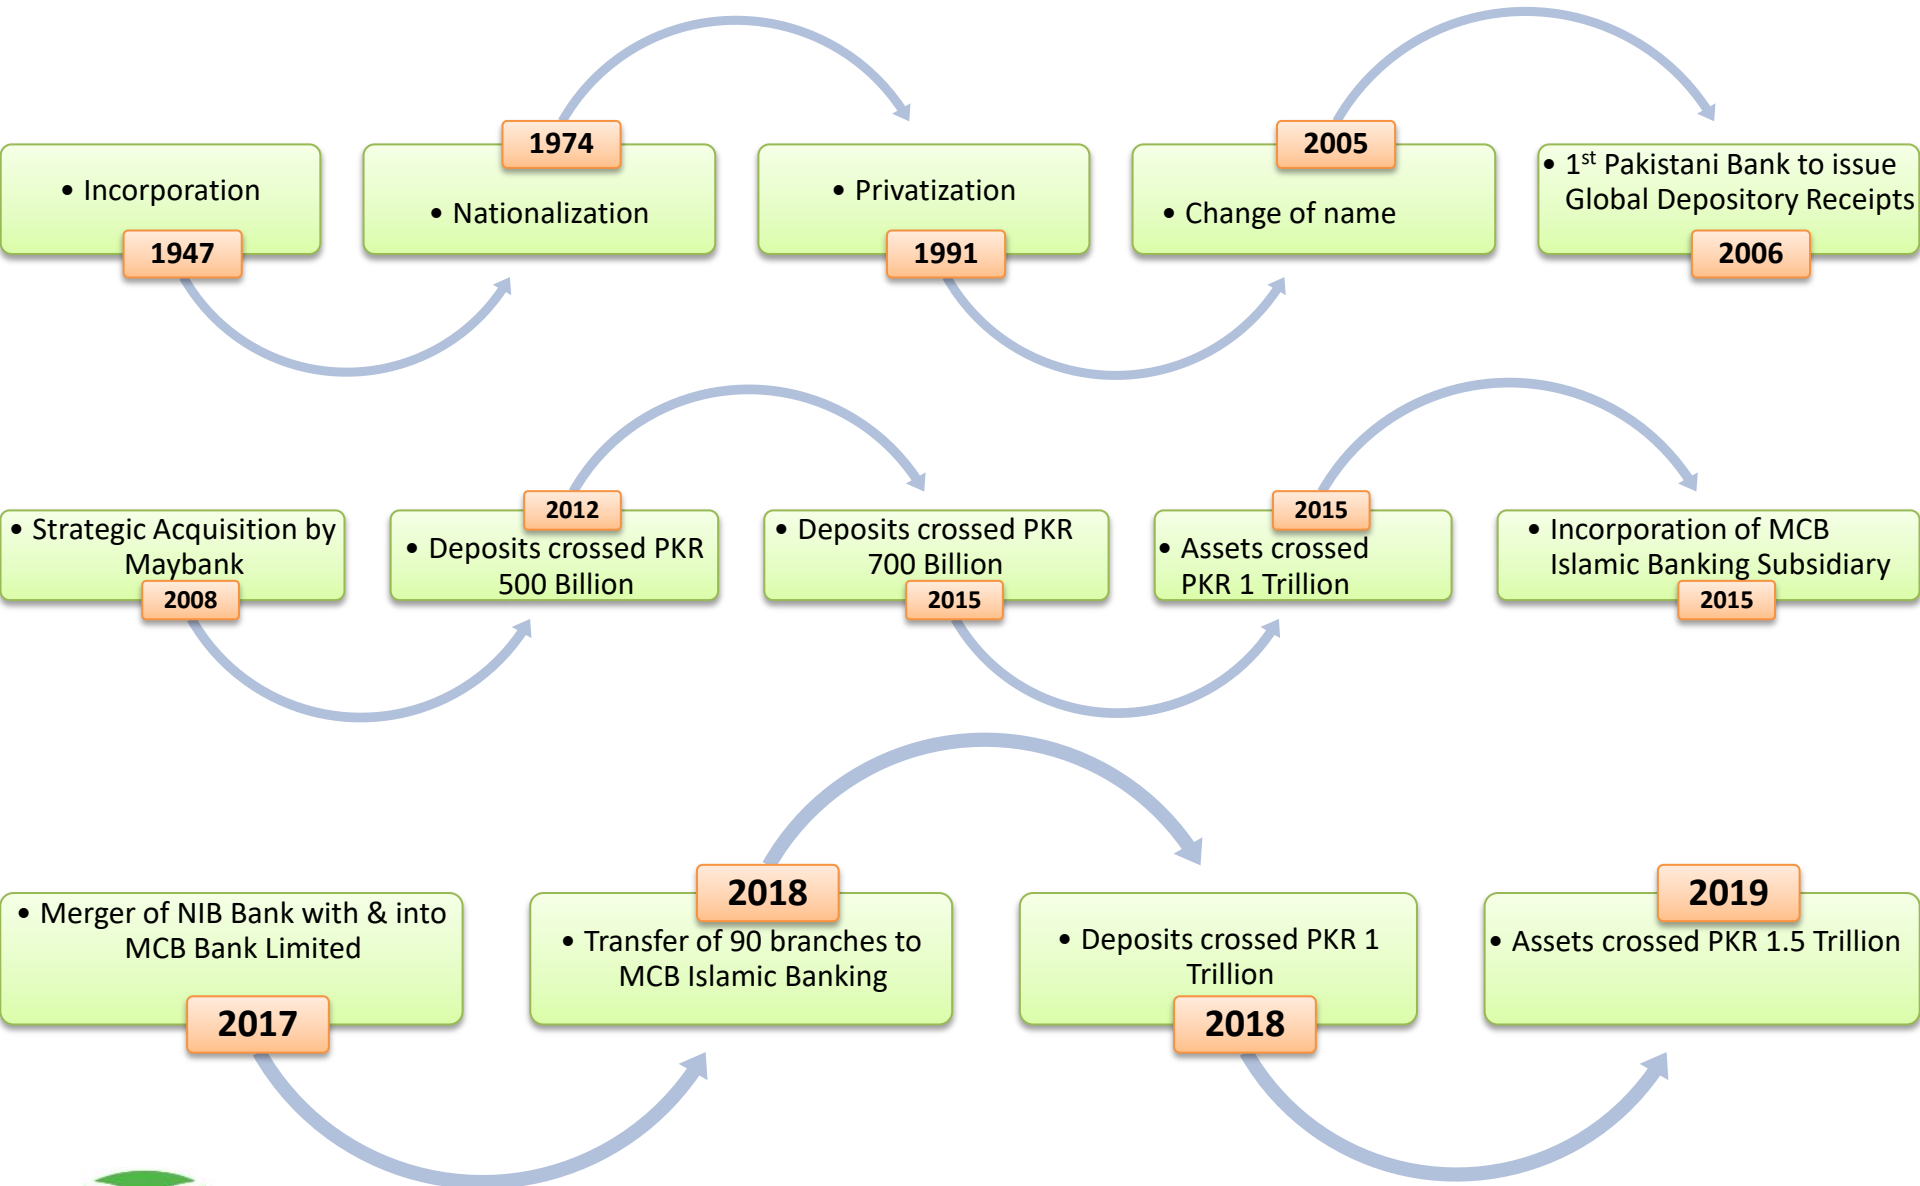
• Incorporation
1947

1974
• Nationalization

• Privatization
1991

2005
• Change of name

• 1$^{st}$ Pakistani Bank to issue Global Depository Receipts
2006

• Strategic Acquisition by Maybank
2008

2012
• Deposits crossed PKR 500 Billion

• Deposits crossed PKR 700 Billion
2015

2015
• Assets crossed PKR 1 Trillion

• Incorporation of MCB Islamic Banking Subsidiary
2015

• Merger of NIB Bank with & into MCB Bank Limited
2017

2018
• Transfer of 90 branches to MCB Islamic Banking

• Deposits crossed PKR 1 Trillion
2018

2019
• Assets crossed PKR 1.5 Trillion